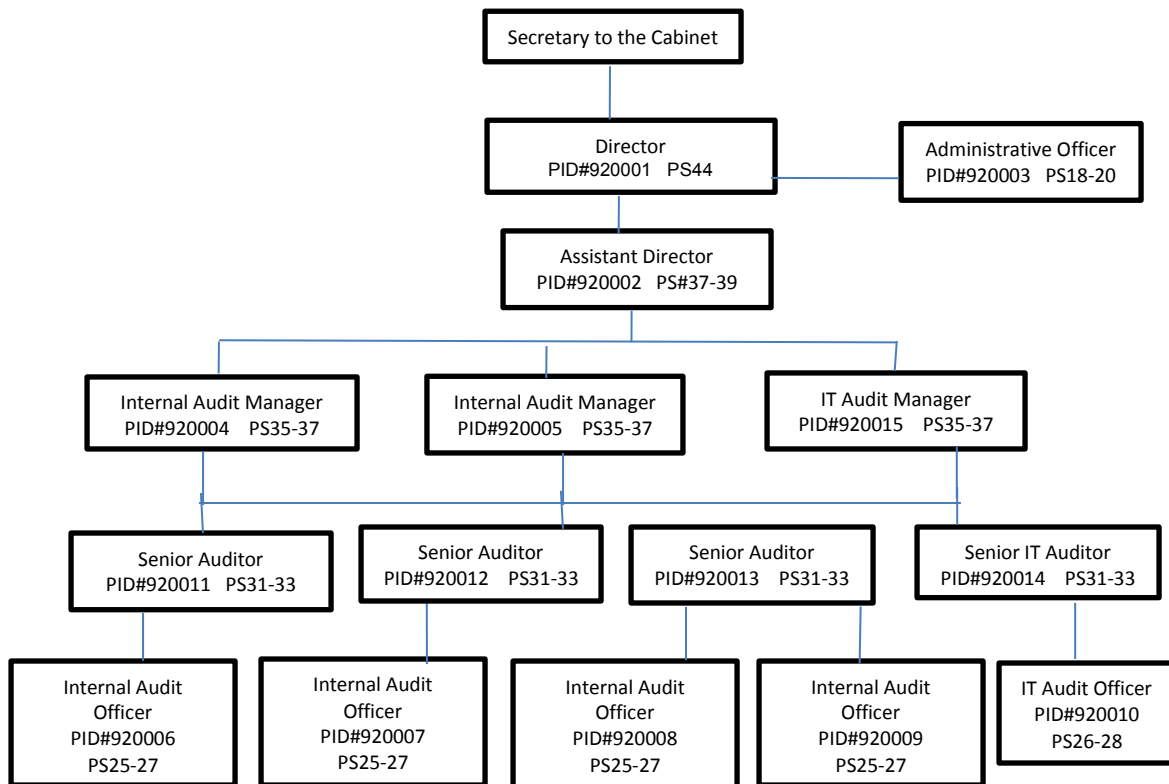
Secretary to the Cabinet

Director
PID#920001 PS44

Administrative Officer
PID#920003 PS18-20

Assistant Director
PID#920002 PS#37-39

Internal Audit Manager
PID#920004 PS35-37

Internal Audit Manager
PID#920005 PS35-37

IT Audit Manager
PID#920015 PS35-37

Senior Auditor
PID#920011 PS31-33

Senior Auditor
PID#920012 PS31-33

Senior Auditor
PID#920013 PS31-33

Senior IT Auditor
PID#920014 PS31-33

Internal Audit Officer
PID#920006
PS25-27

Internal Audit Officer
PID#920007
PS25-27

Internal Audit Officer
PID#920008
PS25-27

Internal Audit Officer
PID#920009
PS25-27

IT Audit Officer
PID#920010
PS26-28